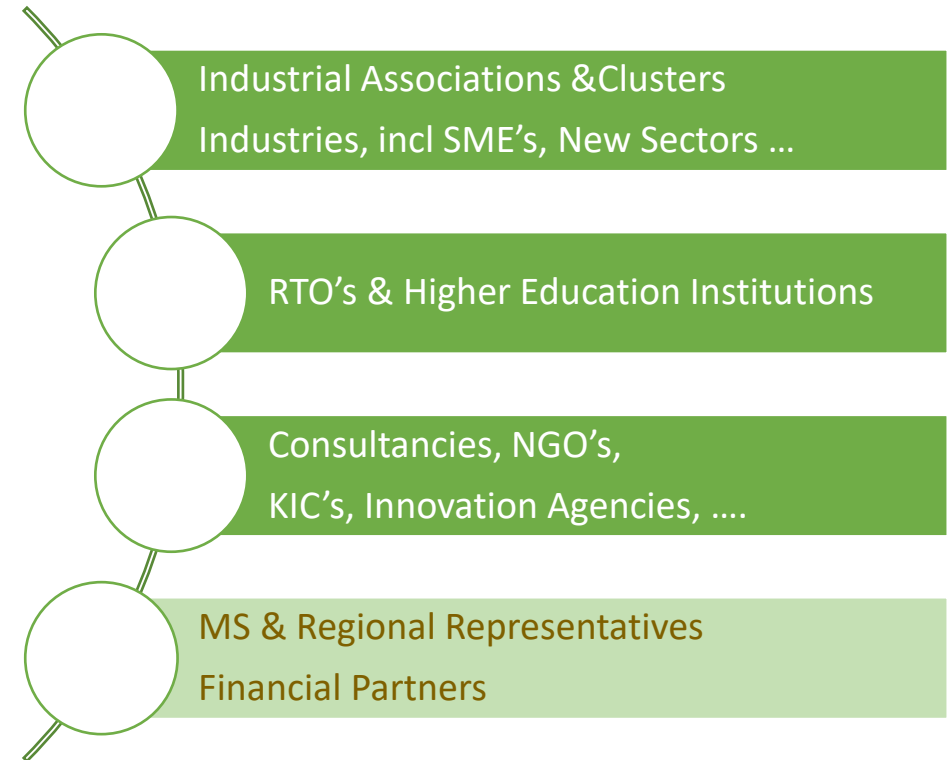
Industrial Associations &Clusters
Industries, incl SME’s, New Sectors …

RTO’s & Higher Education Institutions

Consultancies, NGO’s,
KIC’s, Innovation Agencies, ….

MS & Regional Representatives
Financial Partners